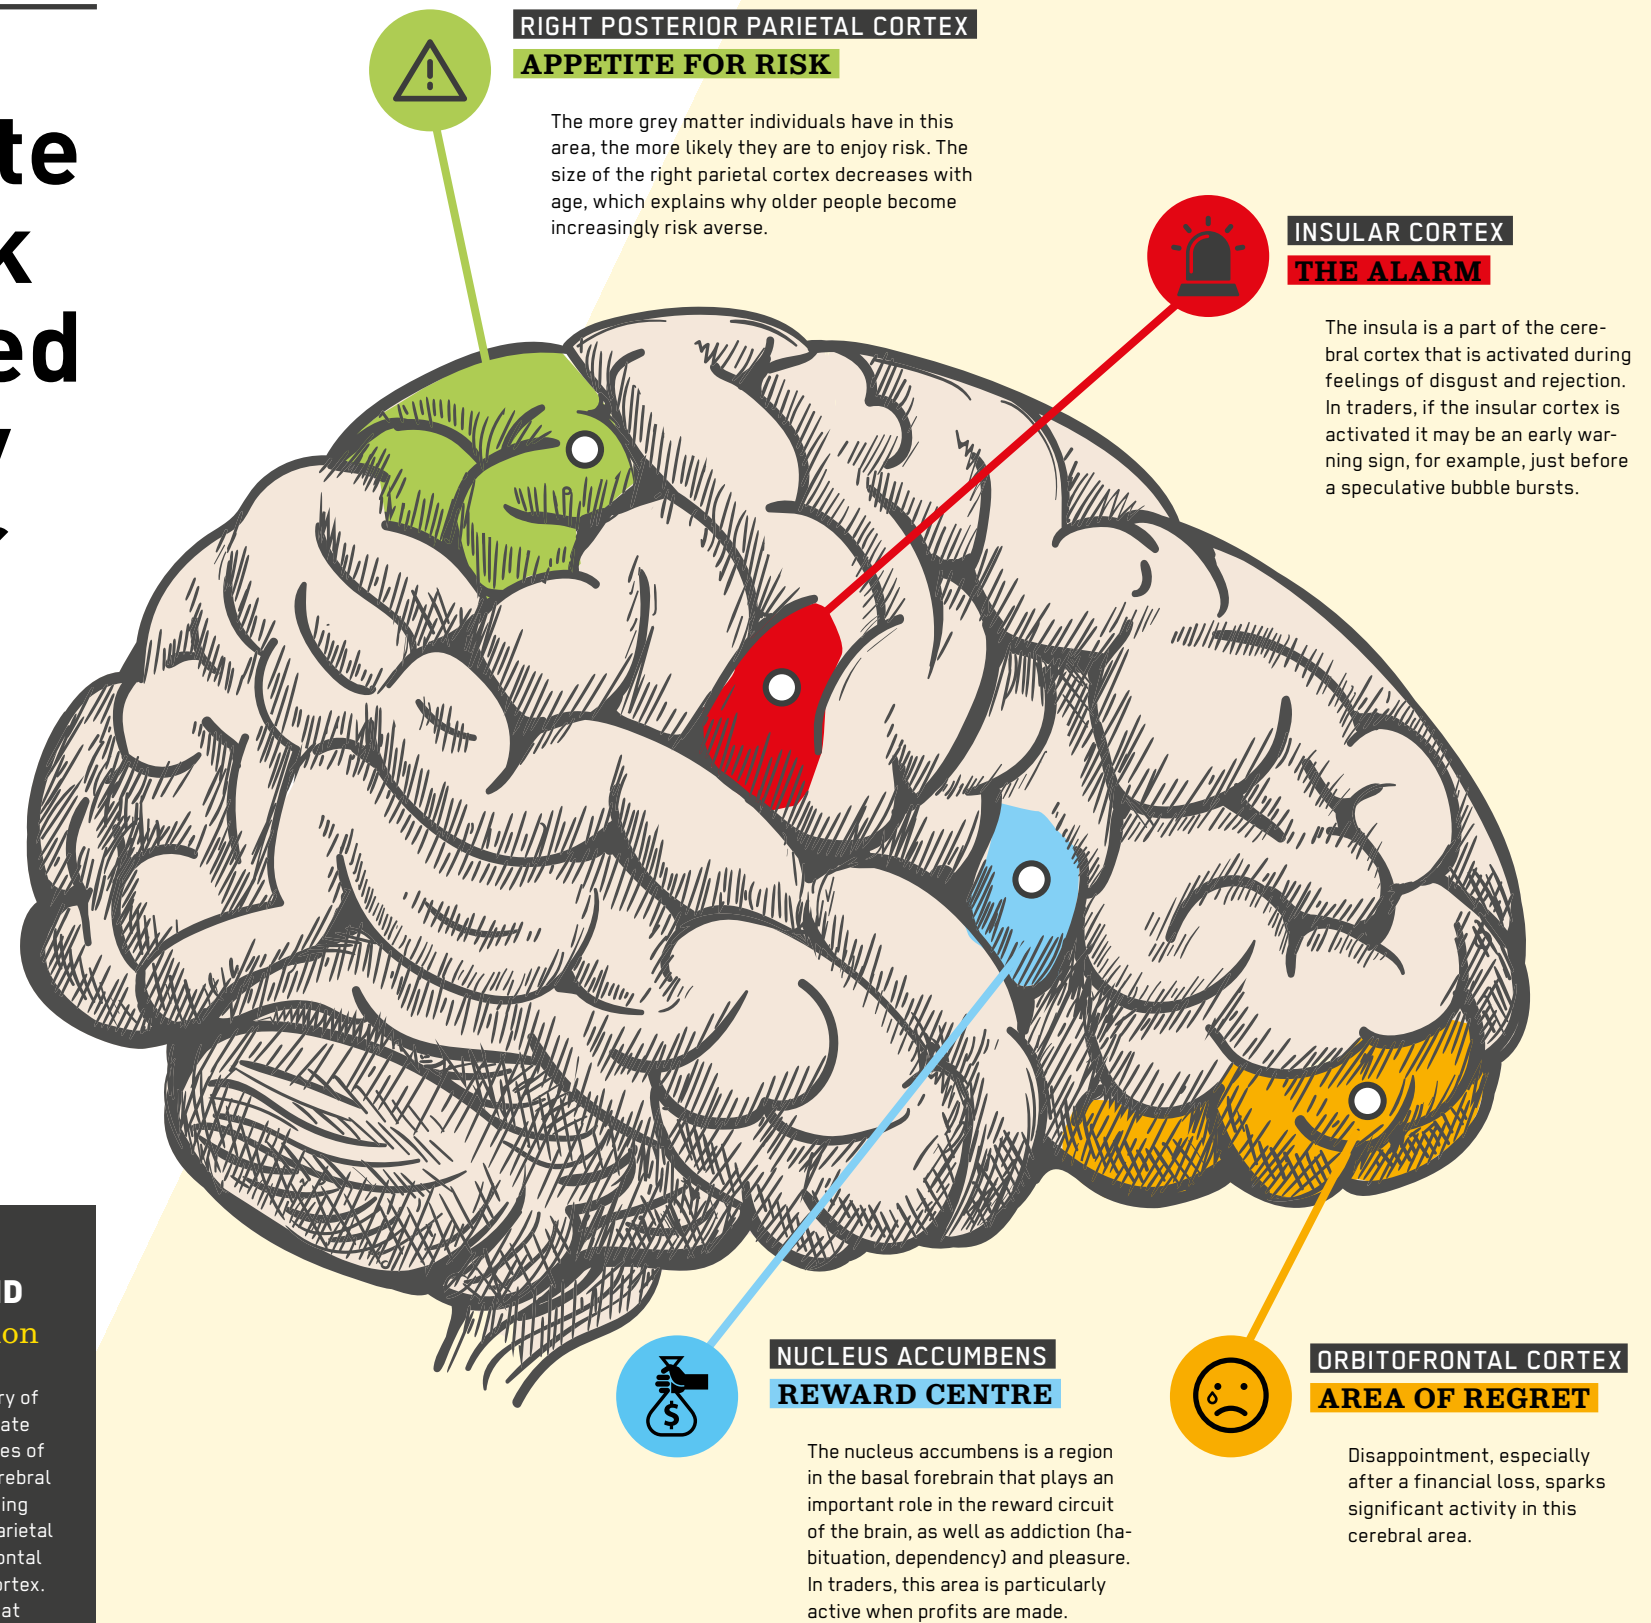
te
k
ed
y

RIGHT POSTERIOR PARIETAL CORTEX
APPETITE FOR RISK

The more grey matter individuals have in this area, the more likely they are to enjoy risk. The size of the right parietal cortex decreases with age, which explains why older people become increasingly risk averse.

INSULAR CORTEX
THE ALARM

The insula is a part of the cerebral cortex that is activated during feelings of disgust and rejection. In traders, if the insular cortex is activated it may be an early warning sign, for example, just before a speculative bubble bursts.

D
on

ry of
ate
es of
rebral
ing
arietal
ontal
rtex.
at

NUCLEUS ACCUMBENS
REWARD CENTRE

The nucleus accumbens is a region in the basal forebrain that plays an important role in the reward circuit of the brain, as well as addiction (habituation, dependency) and pleasure. In traders, this area is particularly active when profits are made.

ORBITOFRONTAL CORTEX
AREA OF REGRET

Disappointment, especially after a financial loss, sparks significant activity in this cerebral area.